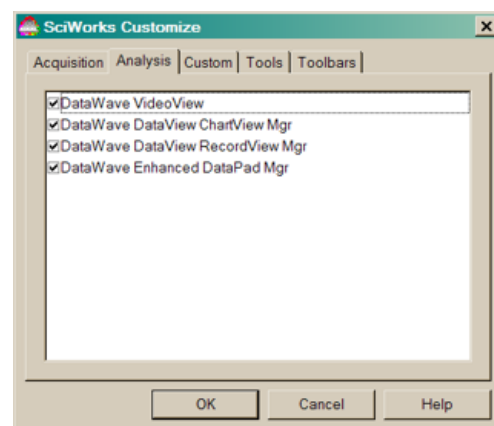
SciWorks Customize

×

Acquisition | Analysis | Custom | Tools | Toolbars

☑DataWave VideoView
☑DataWave DataView ChartView Mgr
☑DataWave DataView RecordView Mgr
☑DataWave Enhanced DataPad Mgr

OK | Cancel | Help